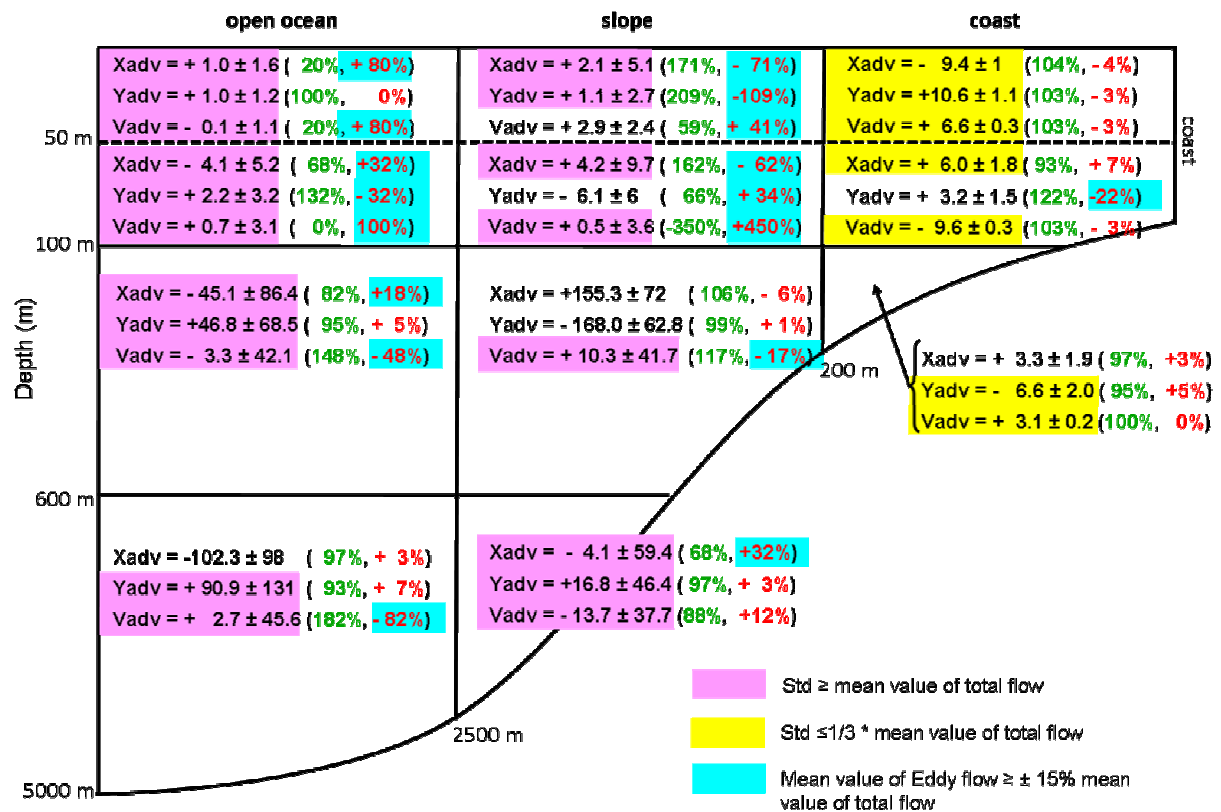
open ocean

slope

coast

Xadv = + 1.0 ± 1.6 ( 20%, + 80%)
Yadv = + 1.0 ± 1.2 (100%, 0%)
Vadv = - 0.1 ± 1.1 ( 20%, + 80%)

Xadv = + 2.1 ± 5.1 (171%, - 71%)
Yadv = + 1.1 ± 2.7 (209%, -109%)
Vadv = + 2.9 ± 2.4 ( 59%, + 41%)

Xadv = - 9.4 ± 1 (104%, -4%)
Yadv = +10.6 ± 1.1 (103%, -3%)
Vadv = + 6.6 ± 0.3 (103%, -3%)

coast

50 m

Xadv = - 4.1 ± 5.2 ( 68%, +32%)
Yadv = + 2.2 ± 3.2 (132%, -32%)
Vadv = + 0.7 ± 3.1 ( 0%, 100%)

Xadv = + 4.2 ± 9.7 ( 162%, - 62%)
Yadv = - 6.1 ± 6 ( 66%, + 34%)
Vadv = + 0.5 ± 3.6 (-350%, +450%)

Xadv = + 6.0 ± 1.8 ( 93%, + 7%)
Yadv = + 3.2 ± 1.5 (122%, -22%)
Vadv = - 9.6 ± 0.3 (103%, - 3%)

100 m

Depth (m)

Xadv = - 45.1 ± 86.4 ( 82%, +18%)
Yadv = +46.8 ± 68.5 ( 95%, + 5%)
Vadv = - 3.3 ± 42.1 (148%, - 48%)

Xadv = +155.3 ± 72 ( 106%, - 6%)
Yadv = - 168.0 ± 62.8 ( 99%, + 1%)
Vadv = + 10.3 ± 41.7 (117%, - 17%)

200 m

Xadv = + 3.3 ± 1.9 ( 97%, +3%)
Yadv = - 6.6 ± 2.0 ( 95%, +5%)
Vadv = + 3.1 ± 0.2 (100%, 0%)

600 m

Xadv = -102.3 ± 98 ( 97%, + 3%)
Yadv = + 90.9 ± 131 ( 93%, + 7%)
Vadv = + 2.7 ± 45.6 (182%, - 82%)

Xadv = - 4.1 ± 59.4 ( 68%, +32%)
Yadv = +16.8 ± 46.4 ( 97%, + 3%)
Vadv = - 13.7 ± 37.7 (88%, +12%)

Std ≥ mean value of total flow

Std ≤1/3 * mean value of total flow

Mean value of Eddy flow ≥ ± 15% mean value of total flow

2500 m

5000 m